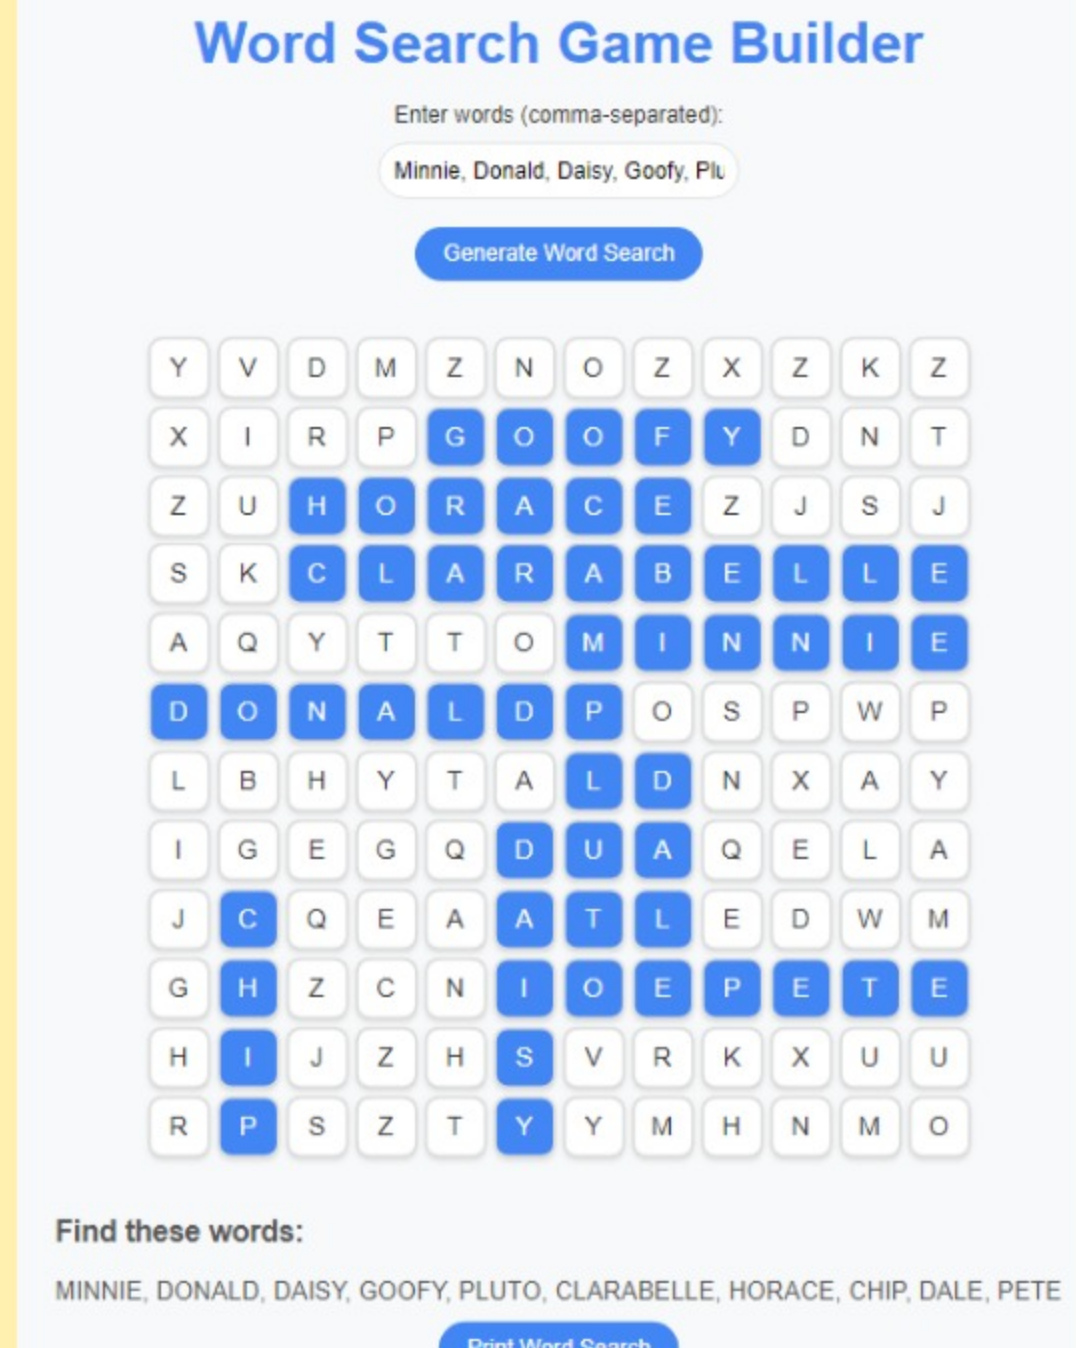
Word Search Game Builder

Enter words (comma-separated):

Minnie, Donald, Daisy, Goofy, Plu

Generate Word Search

| | | | | | | | | | | | |
|---|---|---|---|---|---|---|---|---|---|---|---|
| Y | V | D | M | Z | N | O | Z | X | Z | K | Z |
| X | I | R | P | G | O | O | F | Y | D | N | T |
| Z | U | H | O | R | A | C | E | Z | J | S | J |
| S | K | C | L | A | R | A | B | E | L | L | E |
| A | Q | Y | T | T | O | M | I | N | N | I | E |
| D | O | N | A | L | D | P | O | S | P | W | P |
| L | B | H | Y | T | A | L | D | N | X | A | Y |
| I | G | E | G | Q | D | U | A | Q | E | L | A |
| J | C | Q | E | A | A | T | L | E | D | W | M |
| G | H | Z | C | N | I | O | E | P | E | T | E |
| H | I | J | Z | H | S | V | R | K | X | U | U |
| R | P | S | Z | T | Y | Y | M | H | N | M | O |

Find these words:

MINNIE, DONALD, DAISY, GOOFY, PLUTO, CLARABELLE, HORACE, CHIP, DALE, PETE

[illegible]